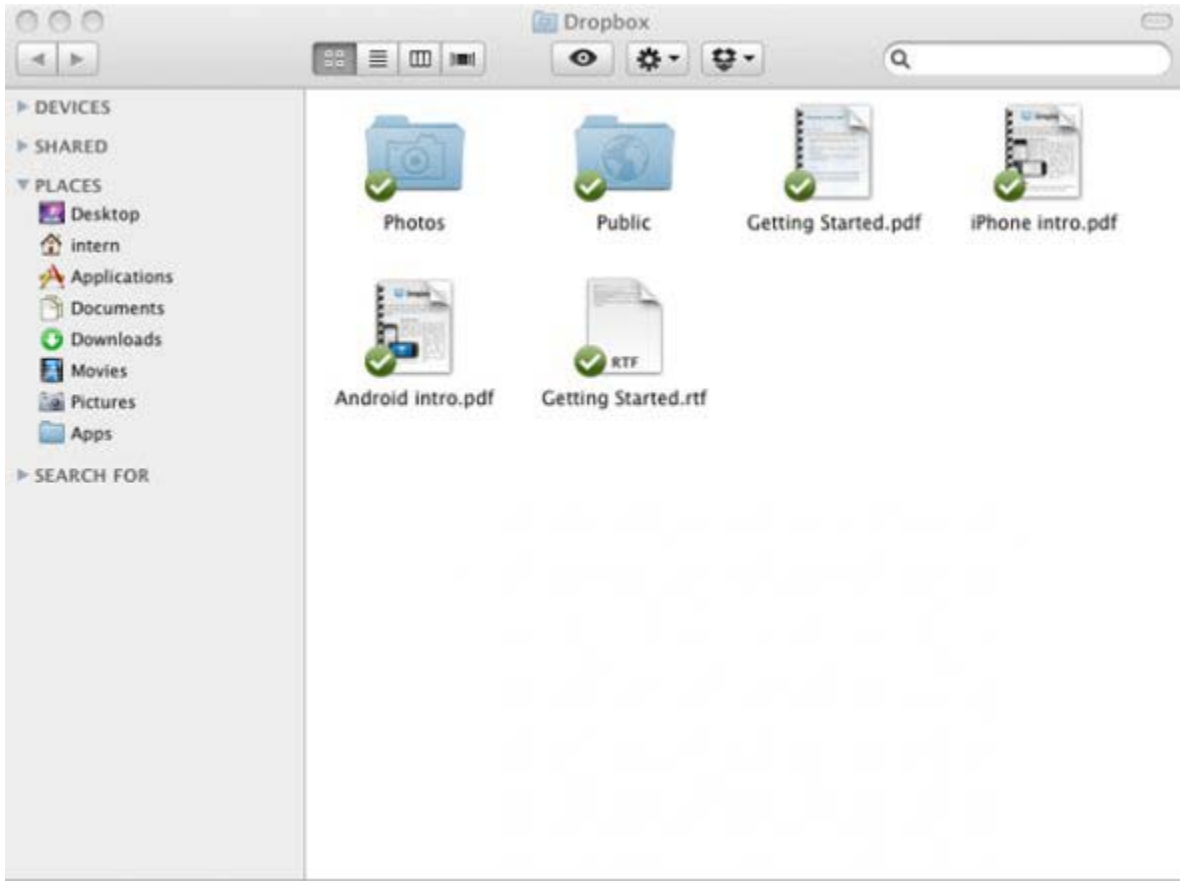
Dropbox

DEVICES
SHARED
PLACES
Desktop
intern
Applications
Documents
Downloads
Movies
Pictures
Apps
SEARCH FOR

Photos
Public
Getting Started.pdf
iPhone intro.pdf
Android intro.pdf
RTF
Getting Started.rtf